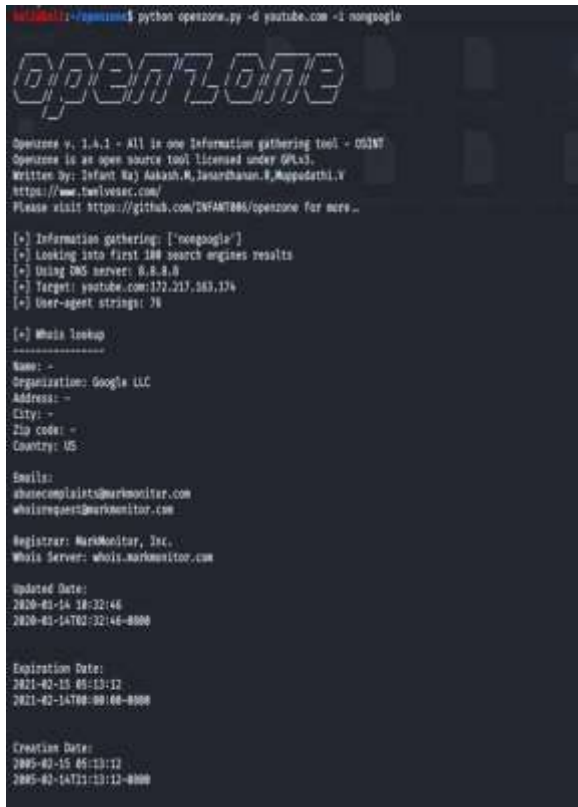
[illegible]:~/openzone$ python openzone.py -d youtube.com -i nongoogle

openzone

Openzone v. 1.4.1 - All in one Information gathering tool - OSINT
Openzone is an open source tool licensed under GPLv3.
Written by: Infant Raj Aakash.M,Janardhanan.R,Muppudathi.V
https://www.twelvesec.com/
Please visit https://github.com/INFANT806/openzone for more..

[+] Information gathering: ['nongoogle']
[+] Looking into first 100 search engines results
[+] Using DNS server: 8.8.8.8
[+] Target: youtube.com:172.217.163.174
[+] User-agent strings: 76

[+] Whois lookup
----------------
Name: -
Organization: Google LLC
Address: -
City: -
Zip code: -
Country: US

Emails:
abusecomplaints@markmonitor.com
whoisrequest@markmonitor.com

Registrar: MarkMonitor, Inc.
Whois Server: whois.markmonitor.com

Updated Date:
2020-01-14 10:32:46
2020-01-14T02:32:46-0800

Expiration Date:
2021-02-15 05:13:12
2021-02-14T00:00:00-0800

Creation Date:
2005-02-15 05:13:12
2005-02-14T21:13:12-0800